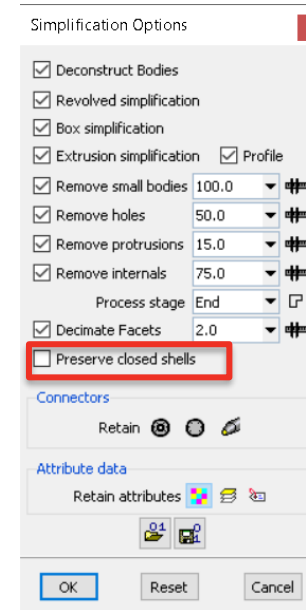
Simplification Options

Deconstruct Bodies

Revolved simplification

Box simplification

Extrusion simplification
Profile

Remove small bodies
100.0

Remove holes
50.0

Remove protrusions
15.0

Remove internals
75.0

Process stage
End

Decimate Facets
2.0

Preserve closed shells

Connectors

Retain

Attribute data

Retain attributes

OK
Reset
Cancel